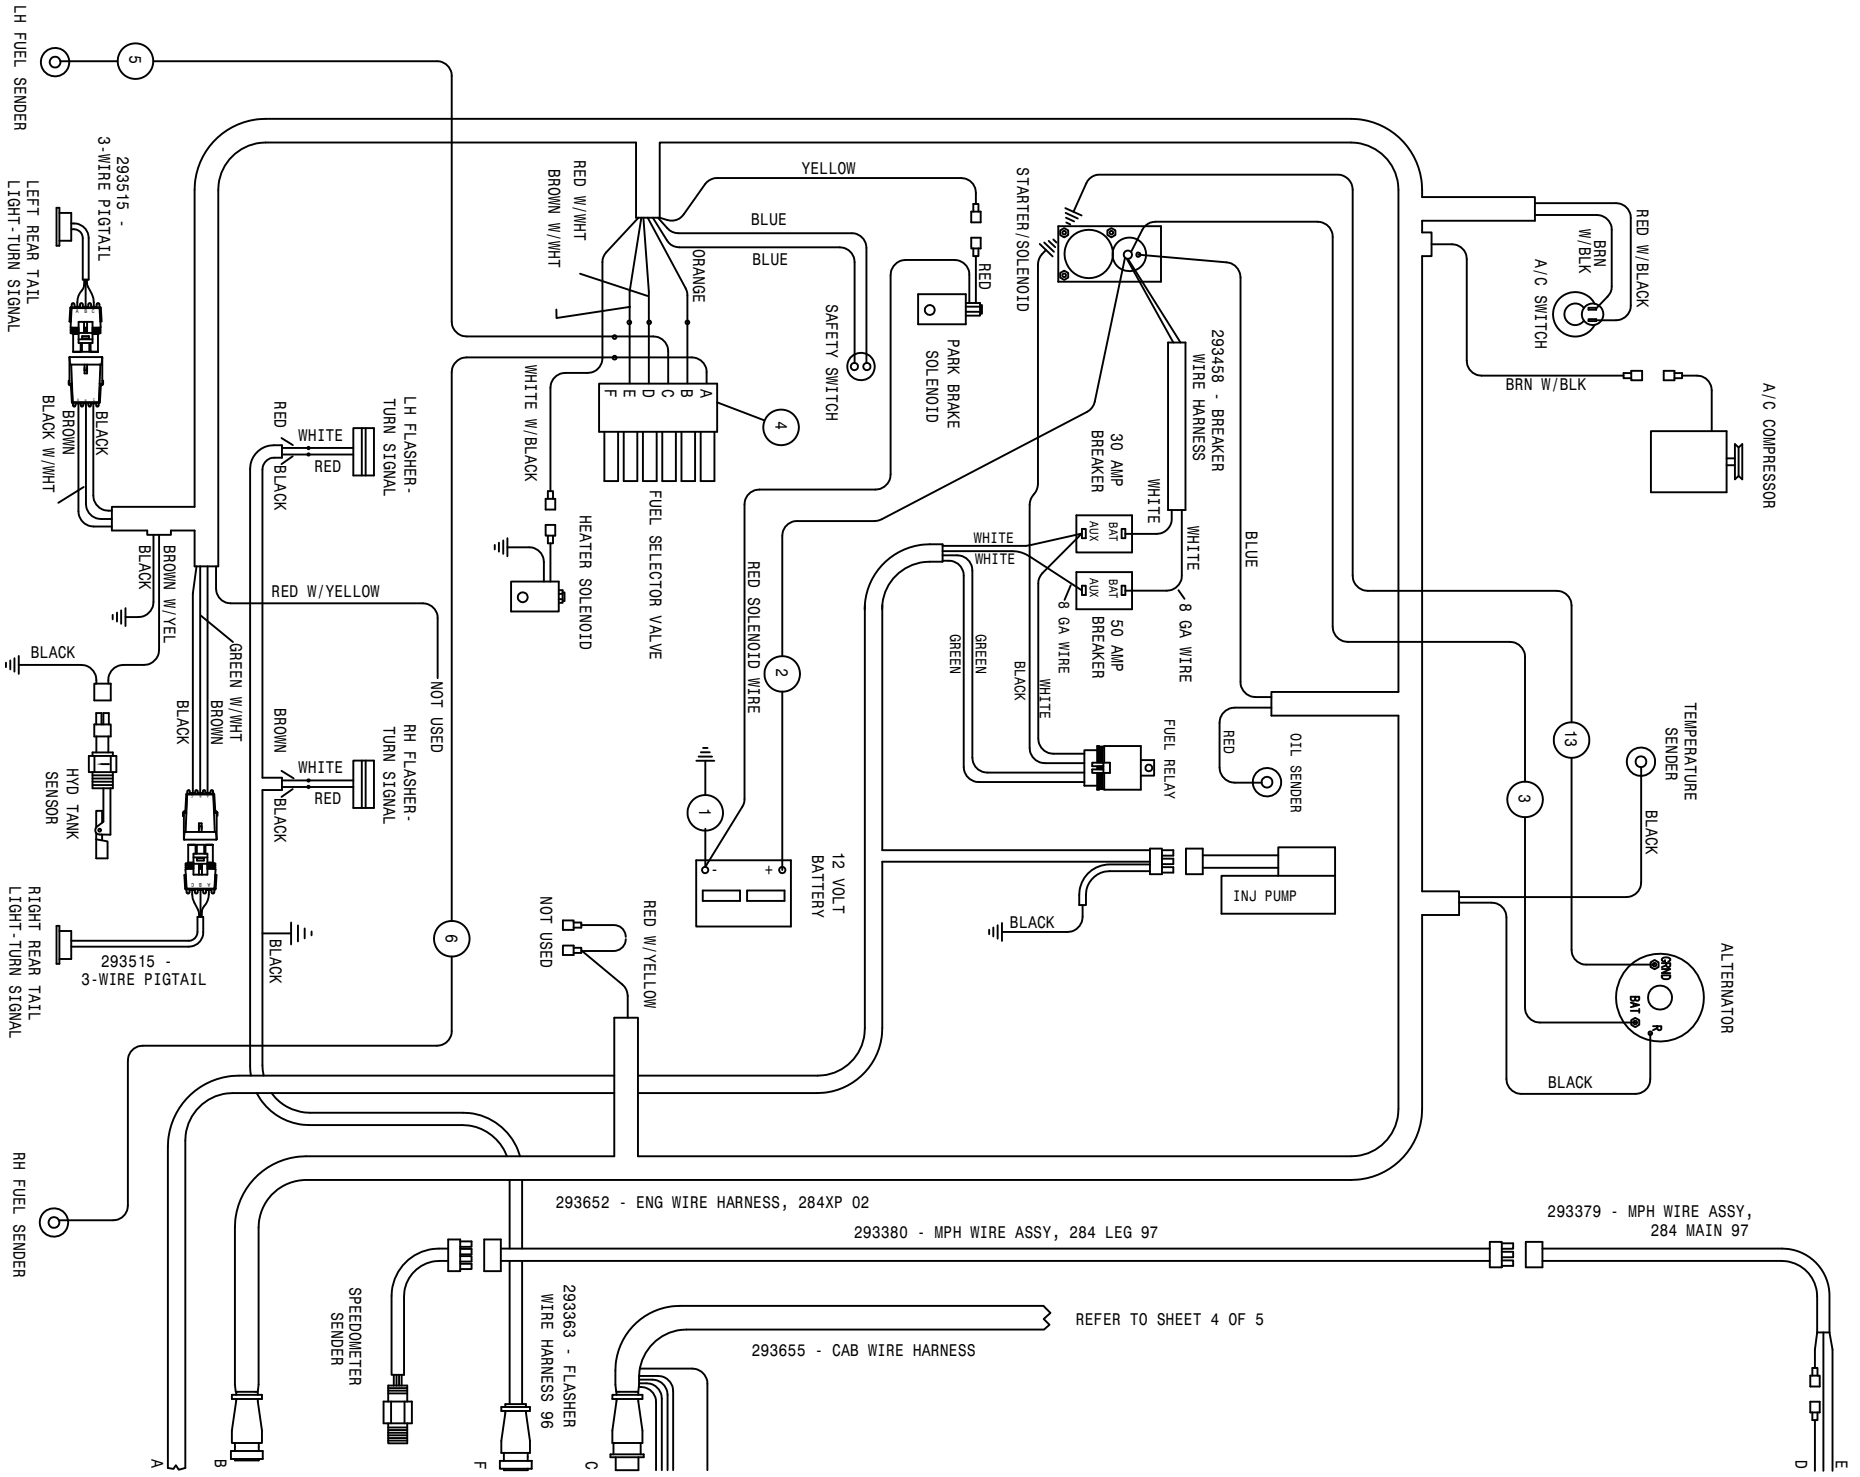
LH FUEL SENDER
5
293515 - 3-WIRE PIGTAIL
LEFT REAR TAIL LIGHT-TURN SIGNAL
BROWN
BLACK W/WHT
BLACK
BLACK
BROWN W/YEL
BLACK
HYD TANK SENSOR
BLACK
GREEN W/WHT
BROWN
RIGHT REAR TAIL LIGHT-TURN SIGNAL
293515 - 3-WIRE PIGTAIL
RH FUEL SENDER
RED
WHITE
RED
BLACK
LH FLASHER-TURN SIGNAL
RED W/YELLOW
NOT USED
BROWN
WHITE
RED
BLACK
RH FLASHER-TURN SIGNAL
BLACK
6
RED W/WHT
BROWN W/WHT
ORANGE
WHITE W/BLACK
A B C D E F
4
FUEL SELECTOR VALVE
HEATER SOLENOID
YELLOW
BLUE
BLUE
SAFETY SWITCH
RED
PARK BRAKE SOLENOID
RED SOLENOID WIRE
2
1
12 VOLT BATTERY
NOT USED
RED W/YELLOW
STARTER/SOLENOID
293458 - BREAKER WIRE HARNESS
30 AMP BREAKER
WHITE
WHITE
BAT AUX
BAT AUX
WHITE
WHITE
50 AMP BREAKER
8 GA WIRE
8 GA WIRE
GREEN
GREEN
BLACK
WHITE
FUEL RELAY
BLUE
RED
OIL SENDER
INJ PUMP
BLACK
RED W/BLACK
BRN W/BLK
A/C SWITCH
BRN W/BLK
A/C COMPRESSOR
TEMPERATURE SENDER
BLACK
13
3
ALTERNATOR
GRND
BAT
R
BLACK
293652 - ENG WIRE HARNESS, 284XP 02
293380 - MPH WIRE ASSY, 284 LEG 97
293379 - MPH WIRE ASSY, 284 MAIN 97
SPEEDOMETER SENDER
293363 - FLASHER WIRE HARNESS 96
REFER TO SHEET 4 OF 5
293655 - CAB WIRE HARNESS
A
B
F
C
D
E